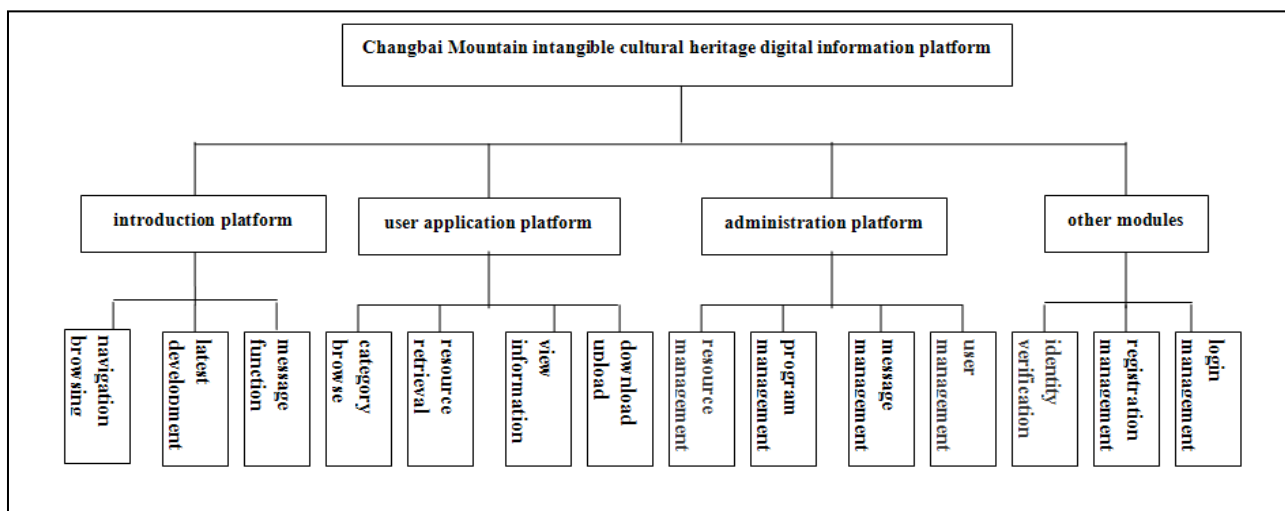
Changbai Mountain intangible cultural heritage digital information platform

introduction platform

user application platform

administration platform

other modules

navigation browsing

latest development

message function

category browse

resource retrieval

view information

download upload

resource management

program management

message management

user management

identity verification

registration management

login management